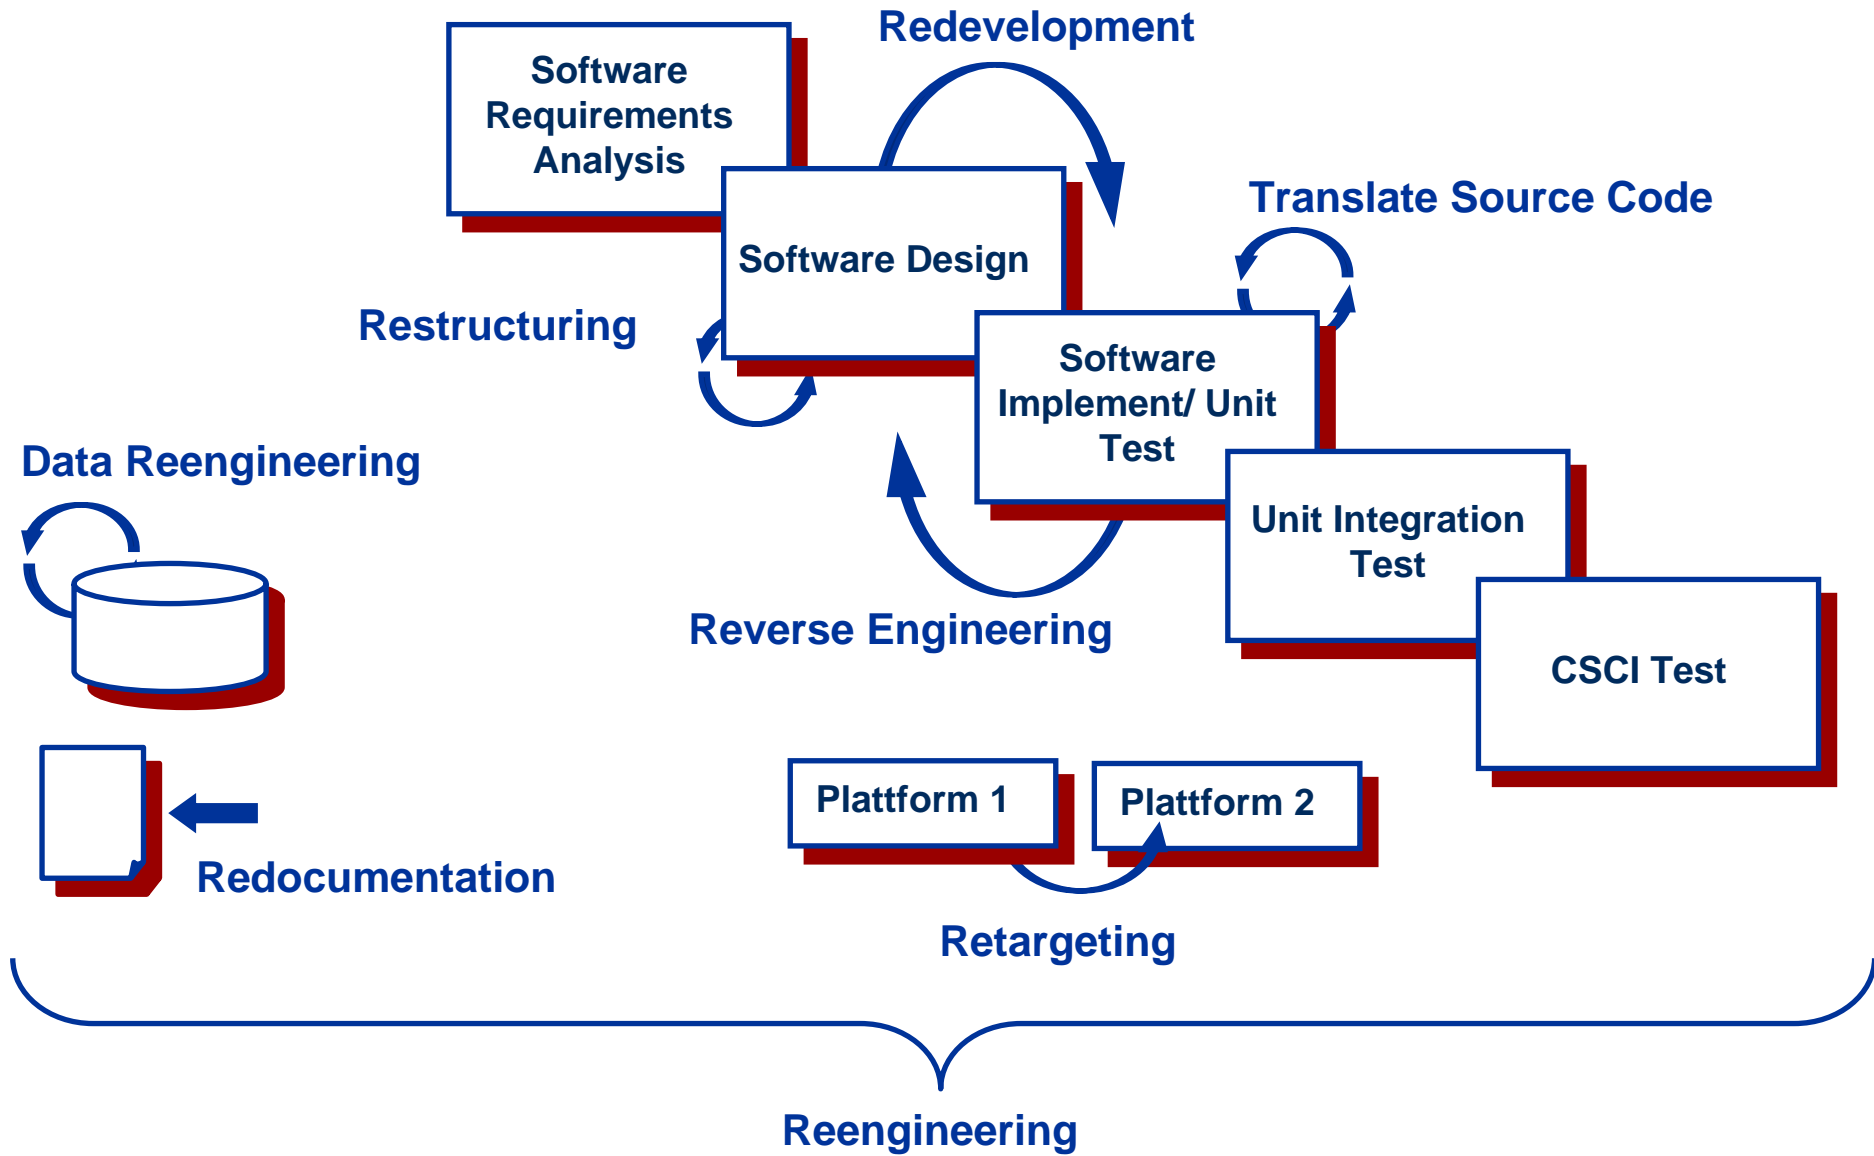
Redevelopment

Software Requirements Analysis

Software Design

Translate Source Code

Restructuring

Software Implement/ Unit Test

Data Reengineering

Unit Integration Test

Reverse Engineering

CSCI Test

Plattform 1

Plattform 2

Redocumentation

Retargeting

Reengineering